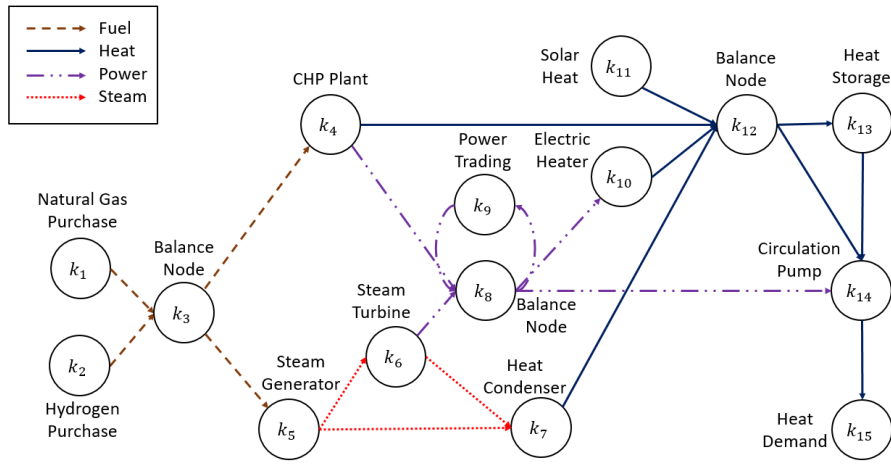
Fuel
Heat
Power
Steam

Natural Gas Purchase
$k_1$

Hydrogen Purchase
$k_2$

Balance Node
$k_3$

CHP Plant
$k_4$

Steam Generator
$k_5$

Steam Turbine
$k_6$

Heat Condenser
$k_7$

Power Trading
$k_9$

$k_8$
Balance Node

Electric Heater
$k_{10}$

Solar Heat
$k_{11}$

Balance Node
$k_{12}$

Heat Storage
$k_{13}$

Circulation Pump
$k_{14}$

Heat Demand
$k_{15}$